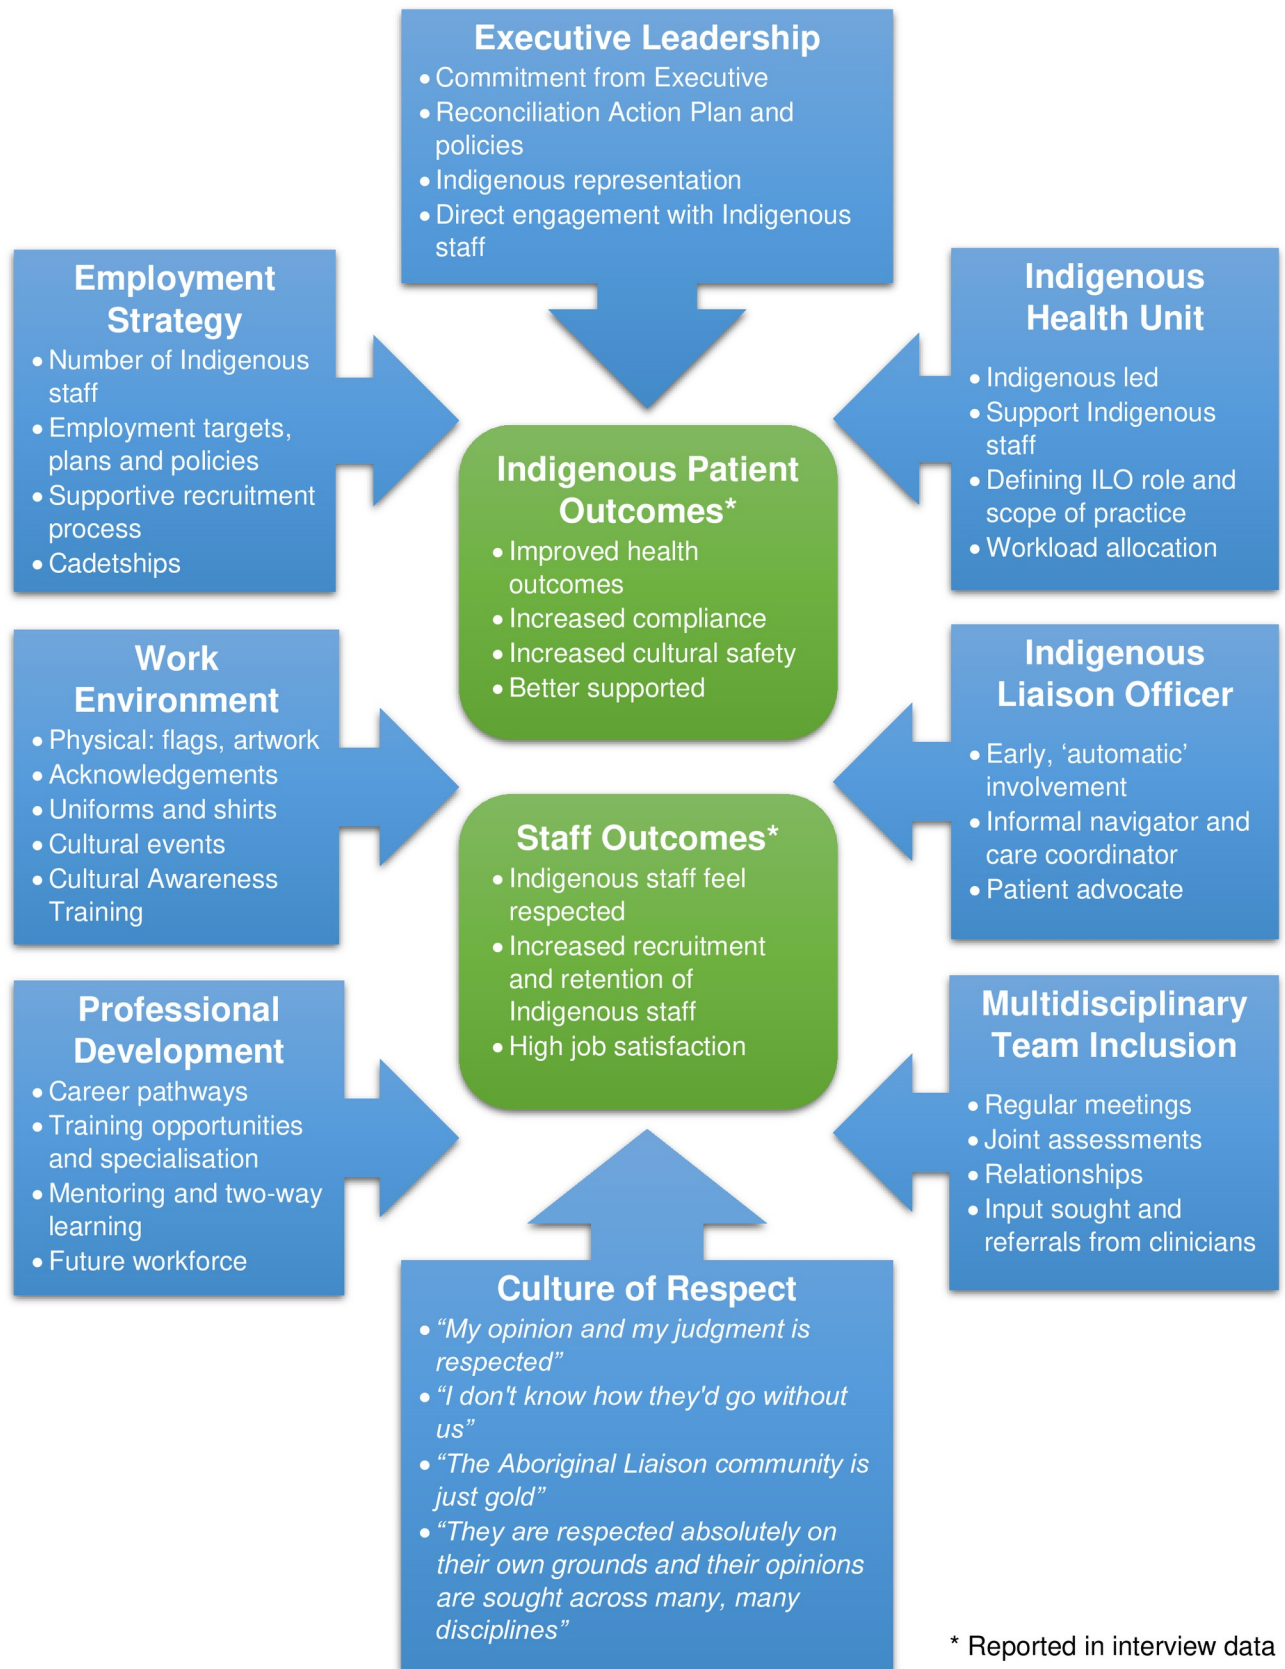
Executive Leadership
• Commitment from Executive
• Reconciliation Action Plan and policies
• Indigenous representation
• Direct engagement with Indigenous staff

Employment Strategy
• Number of Indigenous staff
• Employment targets, plans and policies
• Supportive recruitment process
• Cadetships

Indigenous Health Unit
• Indigenous led
• Support Indigenous staff
• Defining ILO role and scope of practice
• Workload allocation

Indigenous Patient Outcomes*
• Improved health outcomes
• Increased compliance
• Increased cultural safety
• Better supported

Work Environment
• Physical: flags, artwork
• Acknowledgements
• Uniforms and shirts
• Cultural events
• Cultural Awareness Training

Indigenous Liaison Officer
• Early, 'automatic' involvement
• Informal navigator and care coordinator
• Patient advocate

Staff Outcomes*
• Indigenous staff feel respected
• Increased recruitment and retention of Indigenous staff
• High job satisfaction

Professional Development
• Career pathways
• Training opportunities and specialisation
• Mentoring and two-way learning
• Future workforce

Multidisciplinary Team Inclusion
• Regular meetings
• Joint assessments
• Relationships
• Input sought and referrals from clinicians

Culture of Respect
• "My opinion and my judgment is respected"
• "I don't know how they'd go without us"
• "The Aboriginal Liaison community is just gold"
• "They are respected absolutely on their own grounds and their opinions are sought across many, many disciplines"

* Reported in interview data